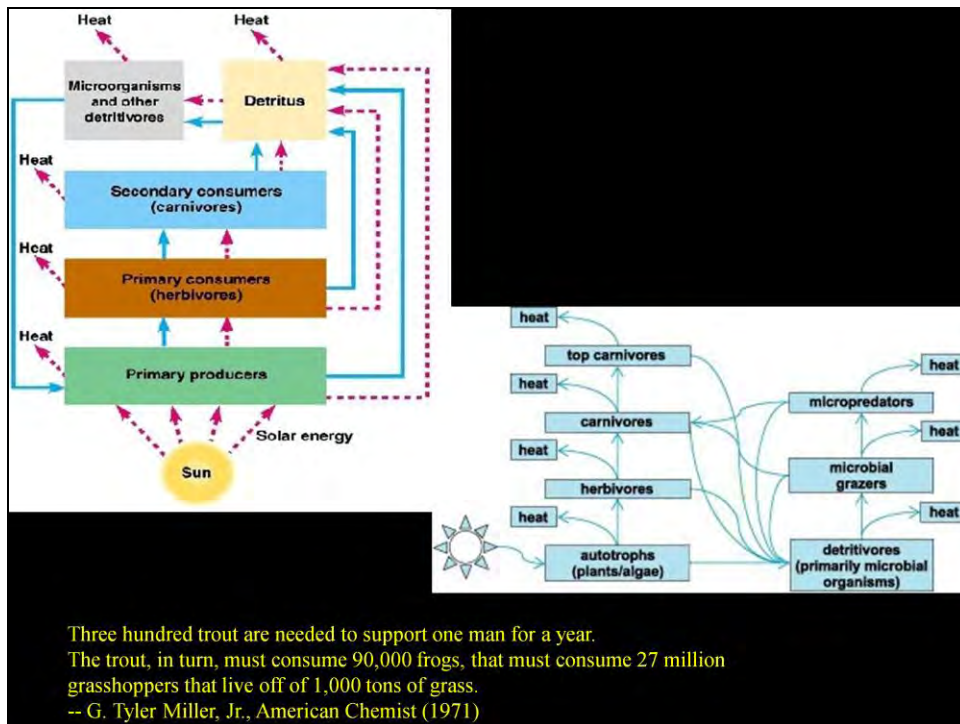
Heat

Heat

Microorganisms and other detritivores

Detritus

Heat

Secondary consumers (carnivores)

Heat

Primary consumers (herbivores)

Heat

Primary producers

Solar energy

Sun

heat

top carnivores

heat

carnivores

heat

herbivores

heat

autotrophs (plants/algae)

heat

micropredators

heat

microbial grazers

heat

detritivores (primarily microbial organisms)

Three hundred trout are needed to support one man for a year.
The trout, in turn, must consume 90,000 frogs, that must consume 27 million grasshoppers that live off of 1,000 tons of grass.
-- G. Tyler Miller, Jr., American Chemist (1971)